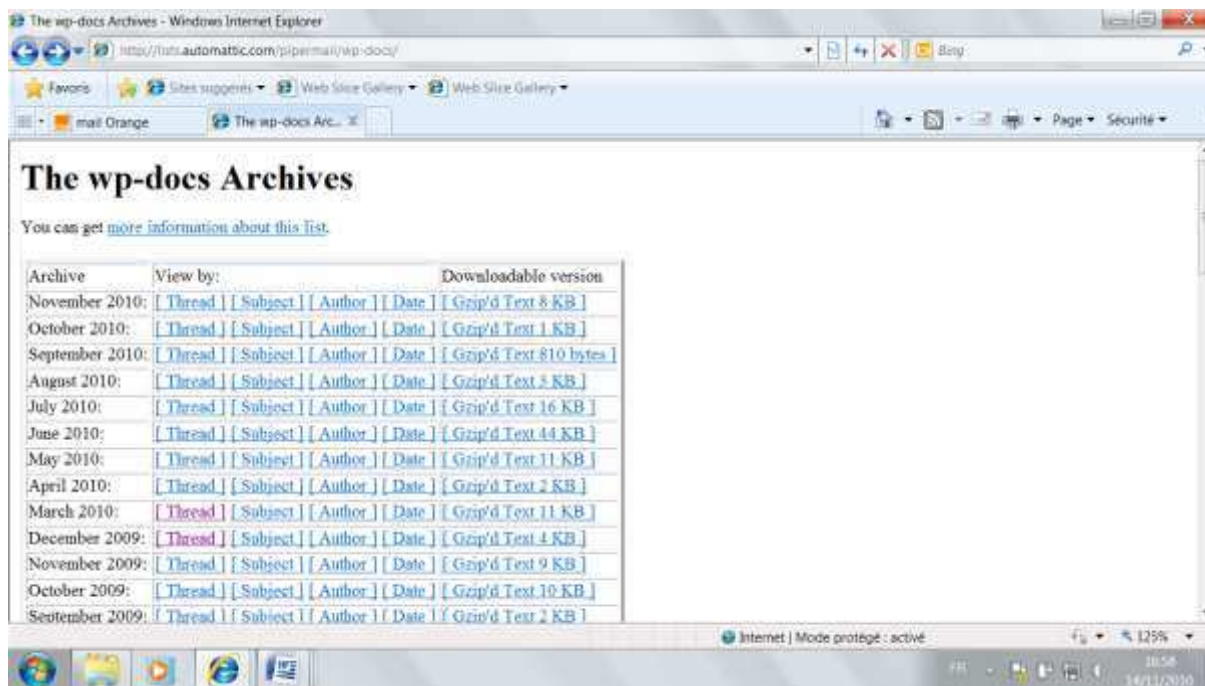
The wp-docs Archives - Windows Internet Explorer

http://lists.automattic.com/pipermail/wp-docs/

Bing

Favoris

Sites suggérés ▾ Web Slice Gallery ▾ Web Slice Gallery ▾

mail Orange

The wp-docs Arc...

Page ▾ Sécurité ▾

# The wp-docs Archives

You can get more information about this list.

| Archive | View by: | Downloadable version |
|---|---|---|
| November 2010: | [ Thread ] [ Subject ] [ Author ] [ Date ] | [ Gzip'd Text 8 KB ] |
| October 2010: | [ Thread ] [ Subject ] [ Author ] [ Date ] | [ Gzip'd Text 1 KB ] |
| September 2010: | [ Thread ] [ Subject ] [ Author ] [ Date ] | [ Gzip'd Text 810 bytes ] |
| August 2010: | [ Thread ] [ Subject ] [ Author ] [ Date ] | [ Gzip'd Text 3 KB ] |
| July 2010: | [ Thread ] [ Subject ] [ Author ] [ Date ] | [ Gzip'd Text 16 KB ] |
| June 2010: | [ Thread ] [ Subject ] [ Author ] [ Date ] | [ Gzip'd Text 44 KB ] |
| May 2010: | [ Thread ] [ Subject ] [ Author ] [ Date ] | [ Gzip'd Text 11 KB ] |
| April 2010: | [ Thread ] [ Subject ] [ Author ] [ Date ] | [ Gzip'd Text 2 KB ] |
| March 2010: | [ Thread ] [ Subject ] [ Author ] [ Date ] | [ Gzip'd Text 11 KB ] |
| December 2009: | [ Thread ] [ Subject ] [ Author ] [ Date ] | [ Gzip'd Text 4 KB ] |
| November 2009: | [ Thread ] [ Subject ] [ Author ] [ Date ] | [ Gzip'd Text 9 KB ] |
| October 2009: | [ Thread ] [ Subject ] [ Author ] [ Date ] | [ Gzip'd Text 10 KB ] |
| September 2009: | [ Thread ] [ Subject ] [ Author ] [ Date ] | [ Gzip'd Text 2 KB ] |

Internet | Mode protégé : activé

125%

FR

16:58
14/11/2010